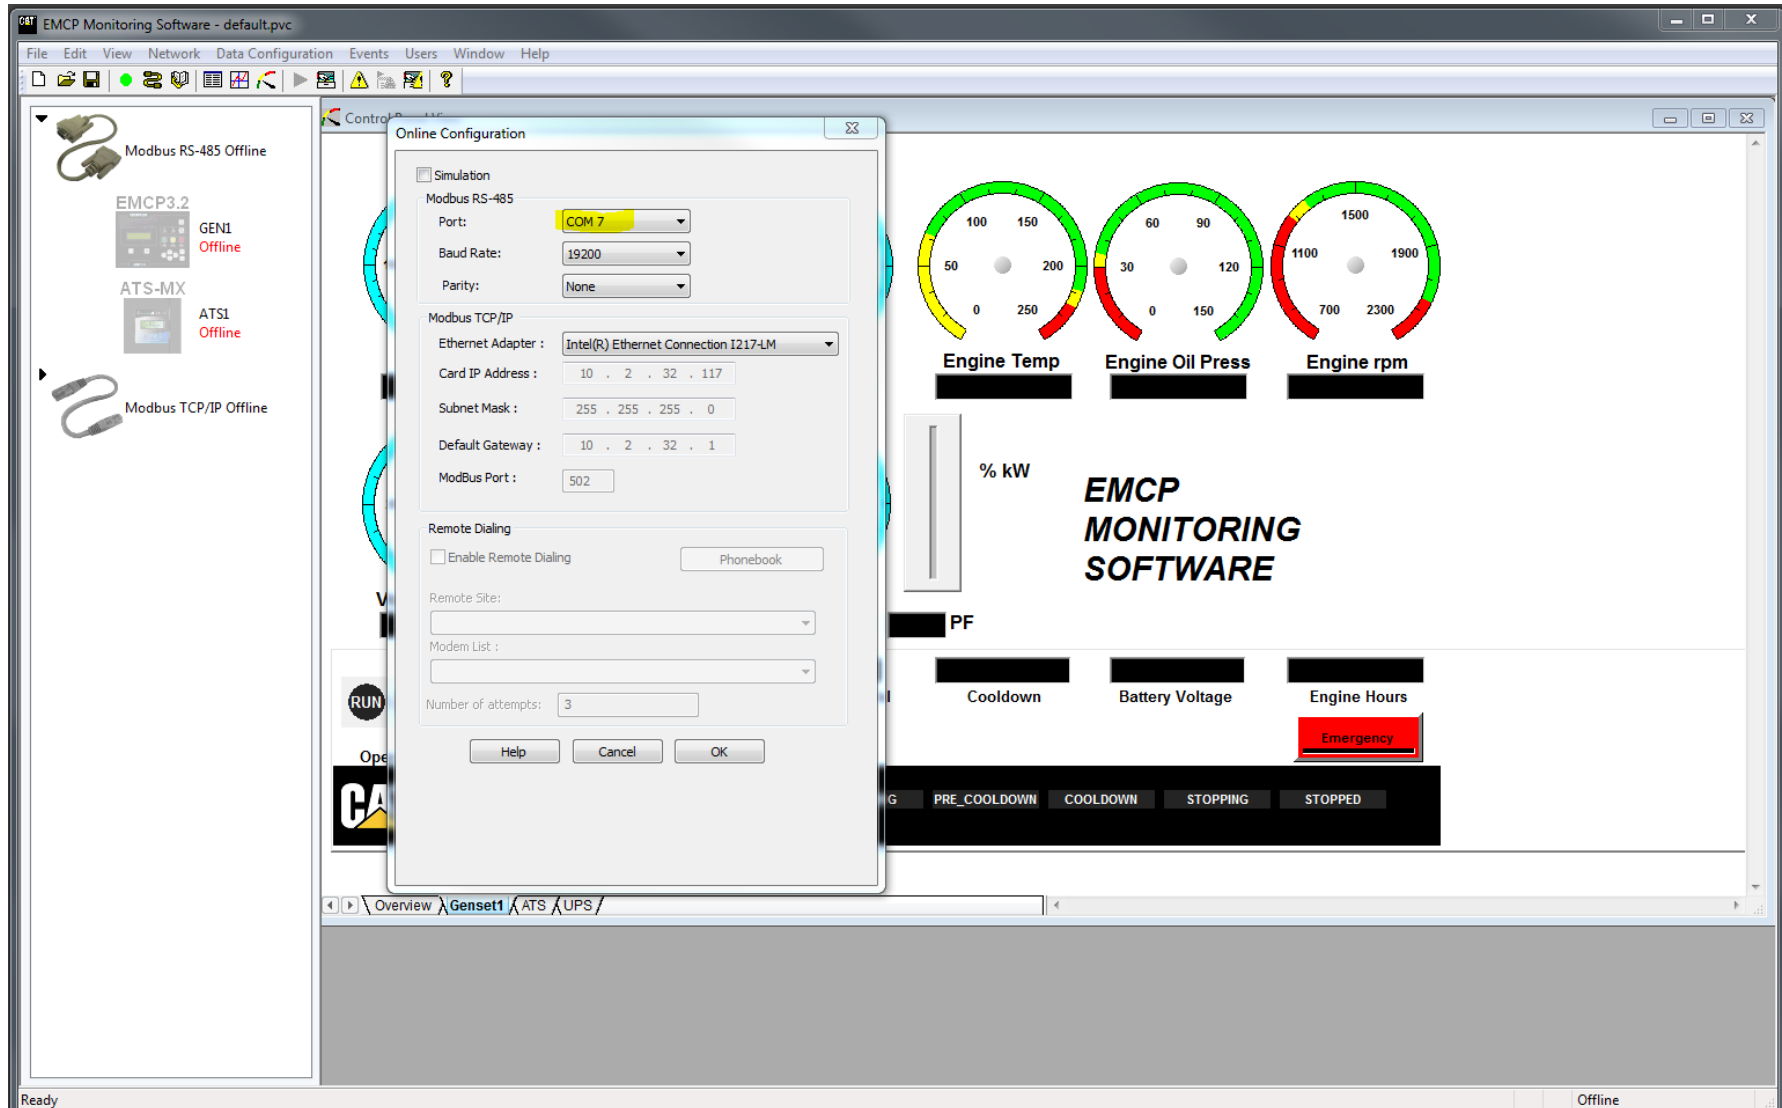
EMCP Monitoring Software - default.pvc

File Edit View Network Data Configuration Events Users Window Help

Modbus RS-485 Offline

EMCP3.2
GEN1
Offline

ATS-MX
ATS1
Offline

Modbus TCP/IP Offline

Control

Online Configuration

Simulation

Modbus RS-485
Port: COM 7
Baud Rate: 19200
Parity: None

Modbus TCP/IP
Ethernet Adapter : Intel(R) Ethernet Connection I217-LM
Card IP Address : 10 . 2 . 32 . 117
Subnet Mask : 255 . 255 . 255 . 0
Default Gateway : 10 . 2 . 32 . 1
ModBus Port : 502

Remote Dialing
Enable Remote Dialing
Phonebook
Remote Site:
Modem List :
Number of attempts: 3

Help Cancel OK

100 150 50 200 0 250
Engine Temp

60 90 30 120 0 150
Engine Oil Press

1500 1100 1900 700 2300
Engine rpm

% kW

EMCP MONITORING SOFTWARE

PF

Cooldown
Battery Voltage
Engine Hours

Emergency

RUN

Ope

CA

G PRE_COOLDOWN COOLDOWN STOPPING STOPPED

Overview Genset1 ATS UPS

Ready
Offline